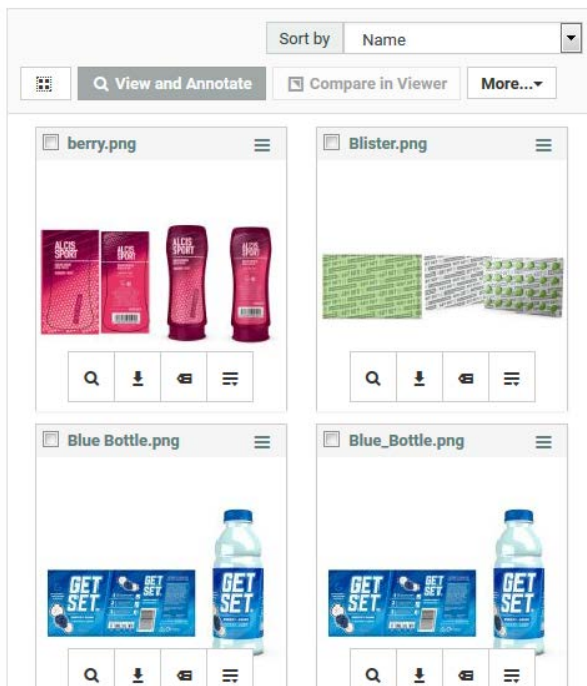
Sort by Name

View and Annotate

Compare in Viewer

More...

berry.png

ALCIS SPORT

ALCIS SPORT

ALCIS SPORT

ALCIS SPORT

Blister.png

Blue Bottle.png

GET SET

GET SET

GET SET

Blue_Bottle.png

GET SET

GET SET

GET SET